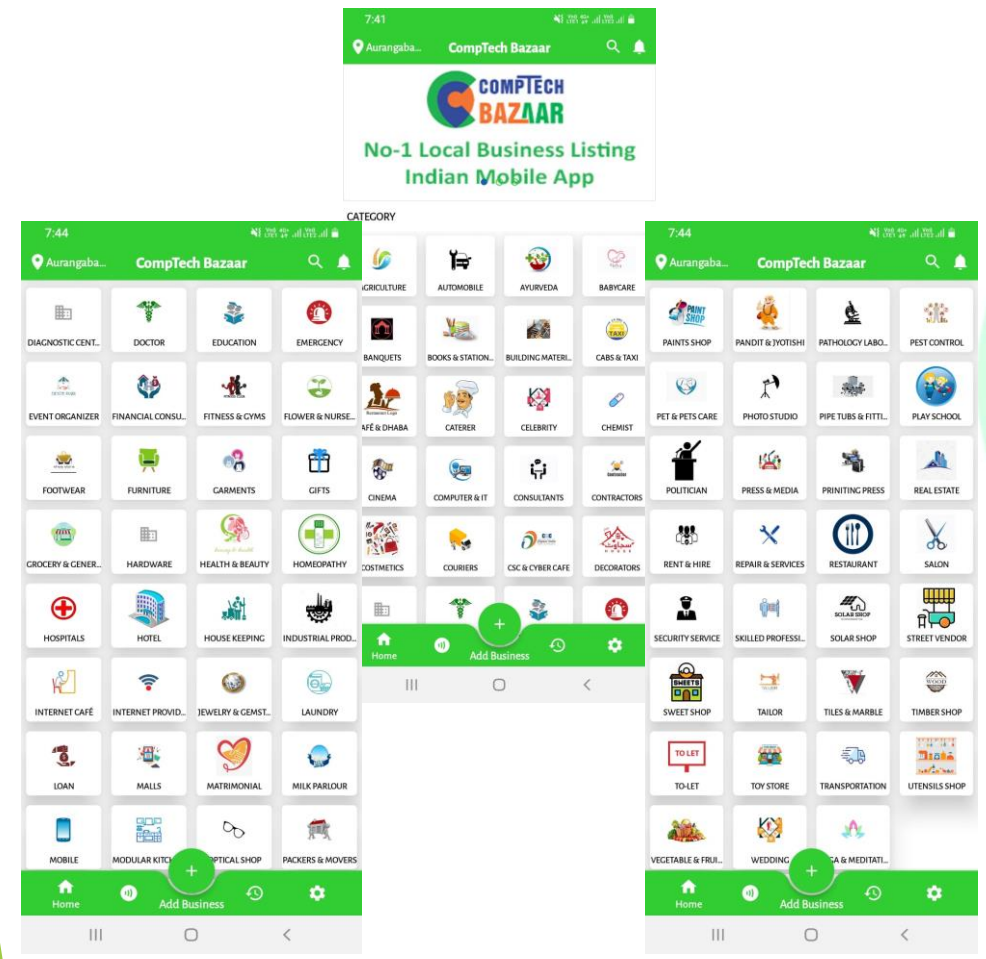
7:41

Aurangaba... CompTech Bazaar

COMPTECH BAZAAR

No-1 Local Business Listing Indian Mobile App

CATEGORY

GRICULTURE
AUTOMOBILE
AYURVEDA
BABYCARE
BANQUETS
BOOKS & STATION...
BUILDING MATERI...
CABS & TAXI
AFÉ & DHABA
CATERER
CELEBRITY
CHEMIST
CINEMA
COMPUTER & IT
CONSULTANTS
CONTRACTORS
COSTMETICS
COURIERS
CSC & CYBER CAFE
DECORATORS

Home
Add Business

7:44

Aurangaba... CompTech Bazaar

DIAGNOSTIC CENT...
DOCTOR
EDUCATION
EMERGENCY
EVENT ORGANIZER
FINANCIAL CONSU...
FITNESS & GYMS
FLOWER & NURSE...
FOOTWEAR
FURNITURE
GARMENTS
GIFTS
GROCERY & GENER...
HARDWARE
HEALTH & BEAUTY
HOMEOPATHY
HOSPITALS
HOTEL
HOUSE KEEPING
INDUSTRIAL PROD...
INTERNET CAFÉ
INTERNET PROVID...
JEWELRY & GEMST...
LAUNDRY
LOAN
MALLS
MATRIMONIAL
MILK PARLOUR
MOBILE
MODULAR KITCH...
OPTICAL SHOP
PACKERS & MOVERS

Home
Add Business

7:44

Aurangaba... CompTech Bazaar

PAINTS SHOP
PANDIT & JYOTISHI
PATHOLOGY LABO...
PEST CONTROL
PET & PETS CARE
PHOTO STUDIO
PIPE TUBS & FITTI...
PLAY SCHOOL
POLITICIAN
PRESS & MEDIA
PRINITING PRESS
REAL ESTATE
RENT & HIRE
REPAIR & SERVICES
RESTAURANT
SALON
SECURITY SERVICE
SKILLED PROFESSI...
SOLAR SHOP
STREET VENDOR
SWEET SHOP
TAILOR
TILES & MARBLE
TIMBER SHOP
TO-LET
TOY STORE
TRANSPORTATION
UTENSILS SHOP
VEGETABLE & FRUI...
WEDDING
GA & MEDITATI...

Home
Add Business